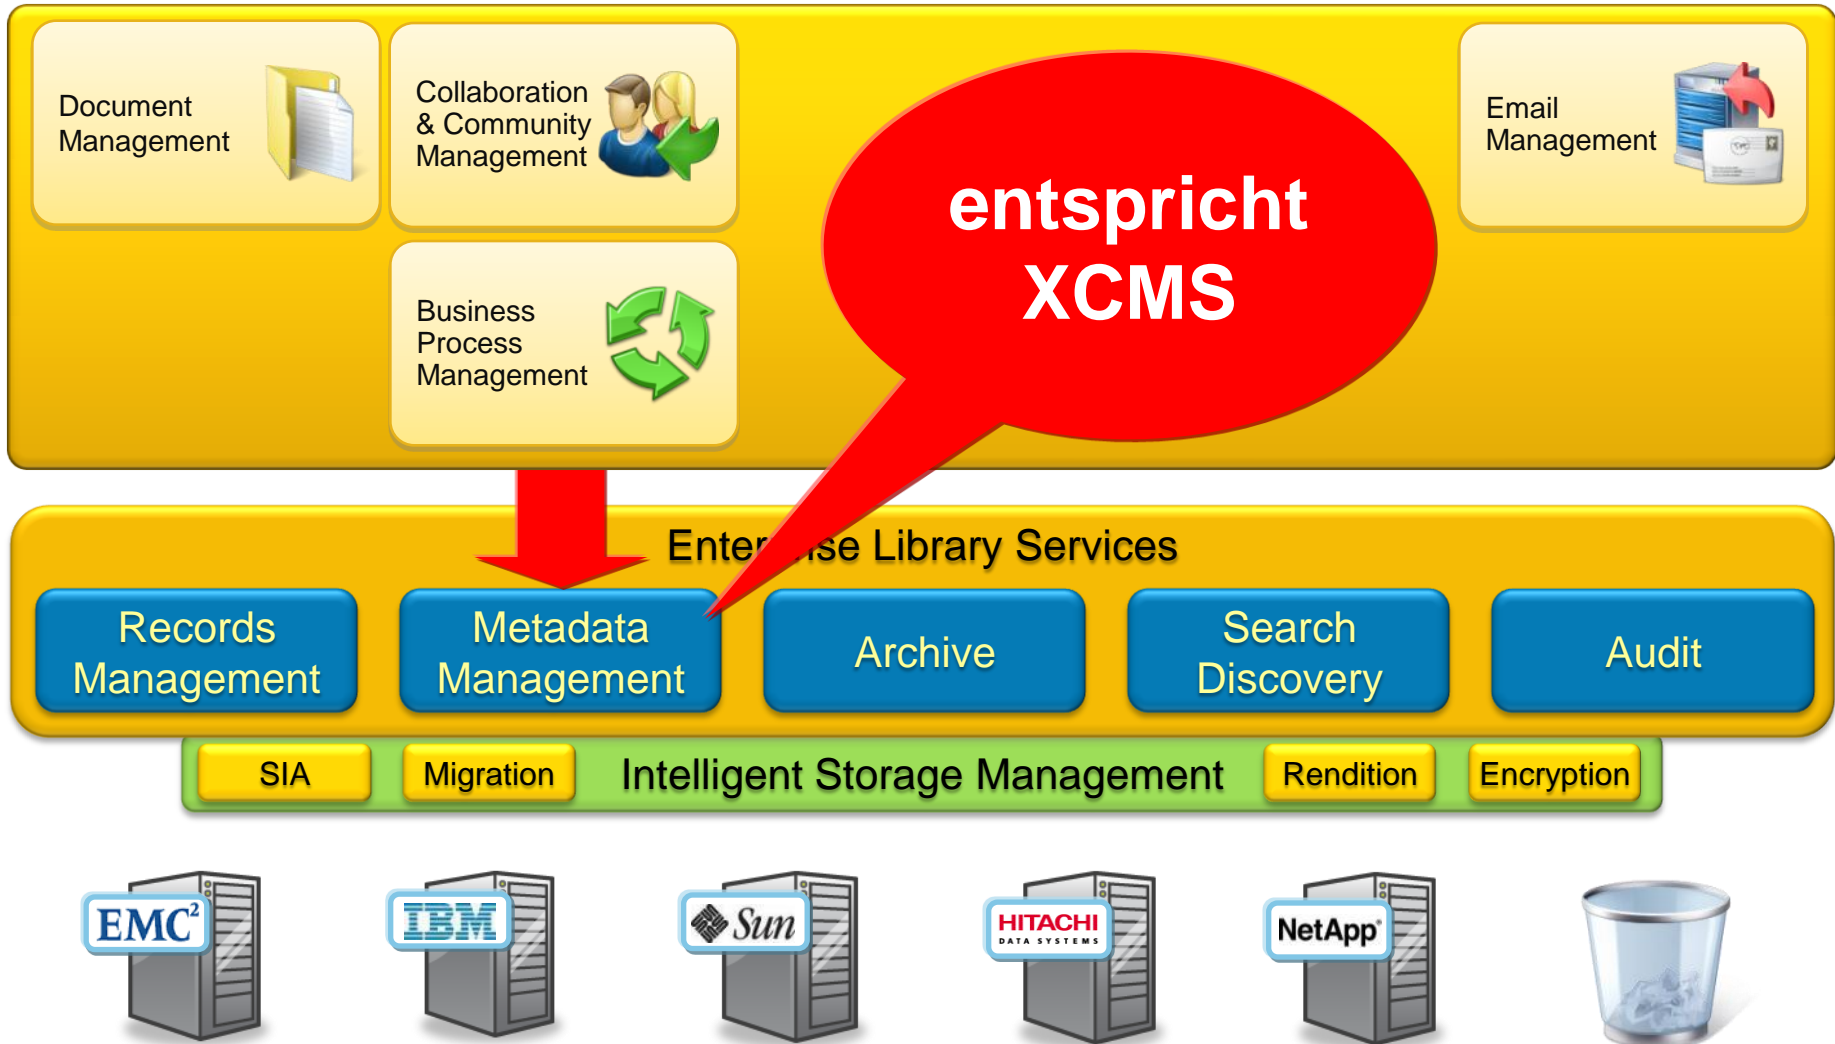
Document Management

Collaboration & Community Management

Business Process Management

entspricht XCMS

Email Management

Enter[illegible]se Library Services

Records Management

Metadata Management

Archive

Search Discovery

Audit

SIA

Migration

Intelligent Storage Management

Rendition

Encryption

EMC²

IBM

Sun

HITACHI DATA SYSTEMS

NetApp